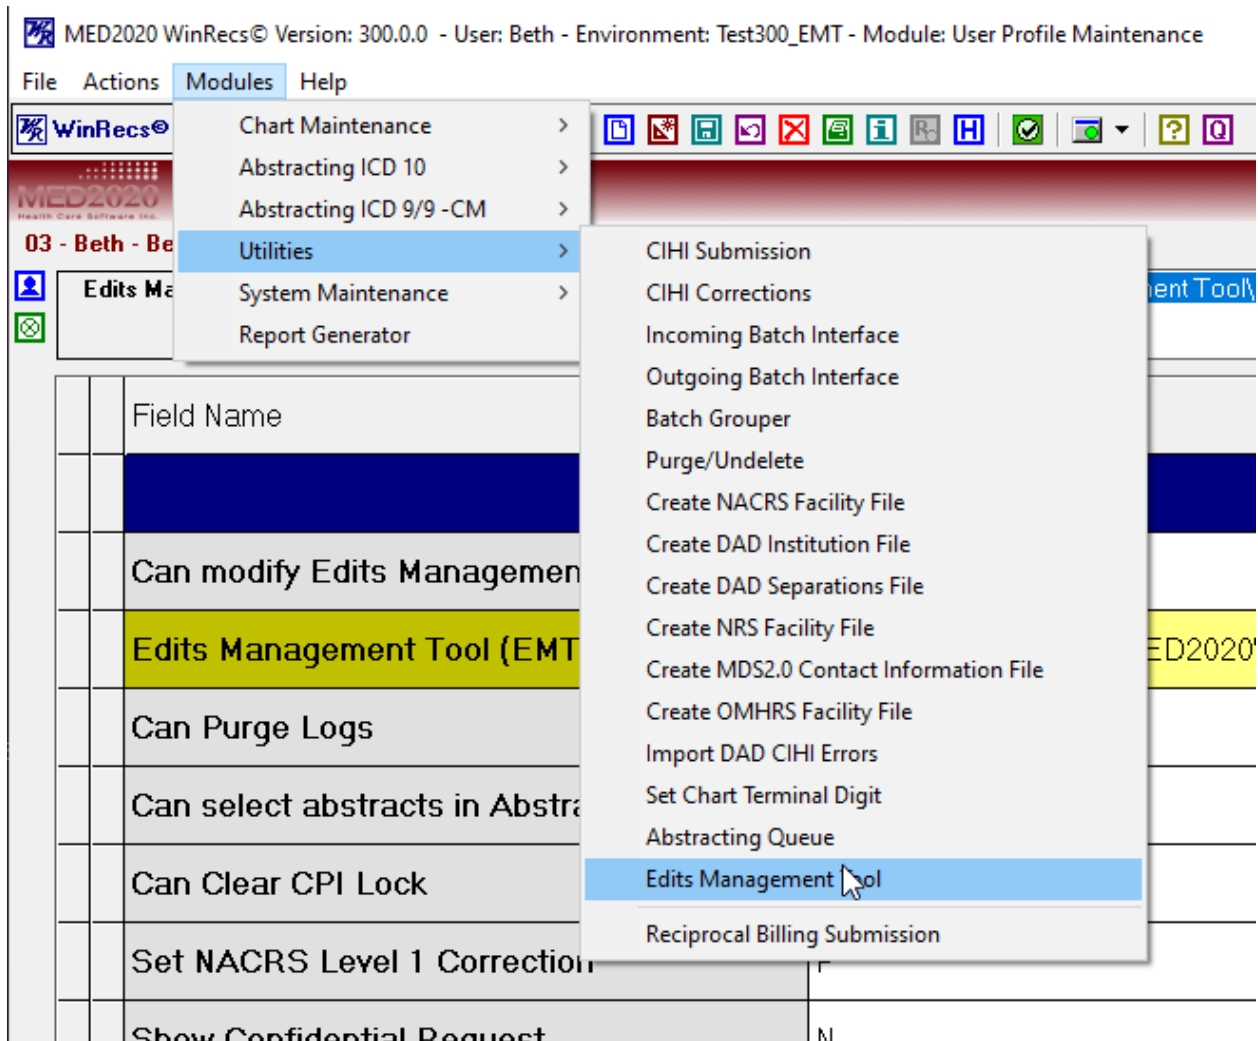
MED2020 WinRecs© Version: 300.0.0 - User: Beth - Environment: Test300_EMT - Module: User Profile Maintenance

File Actions Modules Help

WinRecs©

MED2020
Health Care Software Inc.

03 - Beth - Be

Edits Ma

Chart Maintenance
Abstracting ICD 10
Abstracting ICD 9/9 -CM
Utilities
System Maintenance
Report Generator

CIHI Submission
CIHI Corrections
Incoming Batch Interface
Outgoing Batch Interface
Batch Grouper
Purge/Undelete
Create NACRS Facility File
Create DAD Institution File
Create DAD Separations File
Create NRS Facility File
Create MDS2.0 Contact Information File
Create OMHRS Facility File
Import DAD CIHI Errors
Set Chart Terminal Digit
Abstracting Queue
Edits Management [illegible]ol
Reciprocal Billing Submission

ent Tool\

| Field Name | |
|---|---|
| | |
| Can modify Edits Managemen | |
| Edits Management Tool (EMT | ED2020' |
| Can Purge Logs | |
| Can select abstracts in Abstra | |
| Can Clear CPI Lock | |
| Set NACRS Level 1 Correctio | F |
| Show Confidential Request | N |